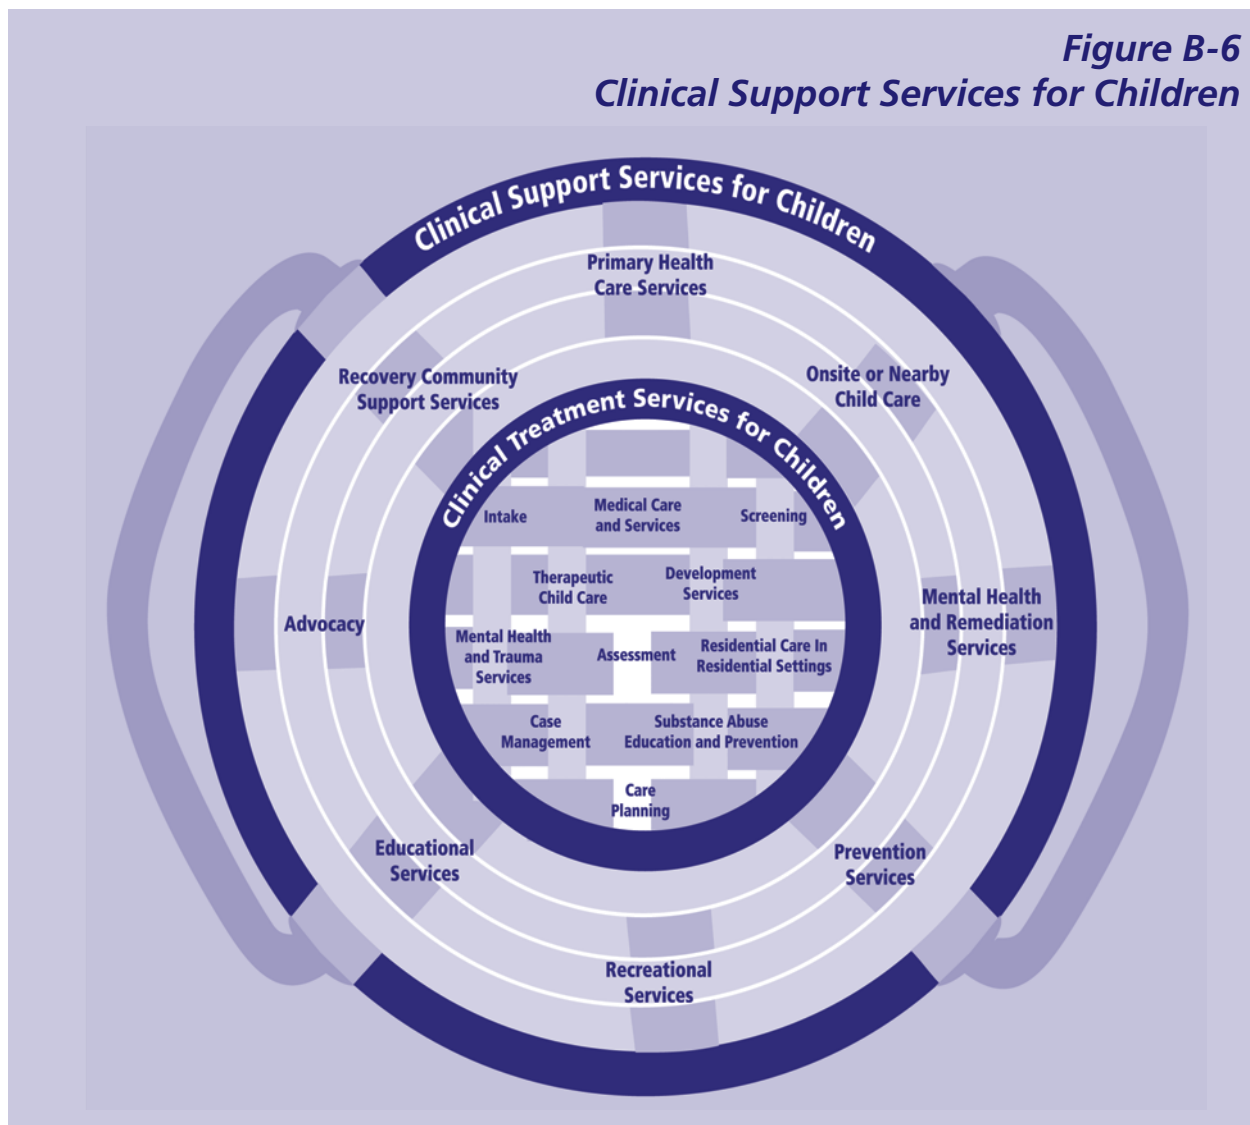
Figure B-6
Clinical Support Services for Children

Clinical Support Services for Children

Primary Health Care Services

Recovery Community Support Services

Onsite or Nearby Child Care

Clinical Treatment Services for Children

Intake

Medical Care and Services

Screening

Therapeutic Child Care

Development Services

Advocacy

Mental Health and Remediation Services

Mental Health and Trauma Services

Assessment

Residential Care In Residential Settings

Case Management

Substance Abuse Education and Prevention

Care Planning

Educational Services

Prevention Services

Recreational Services